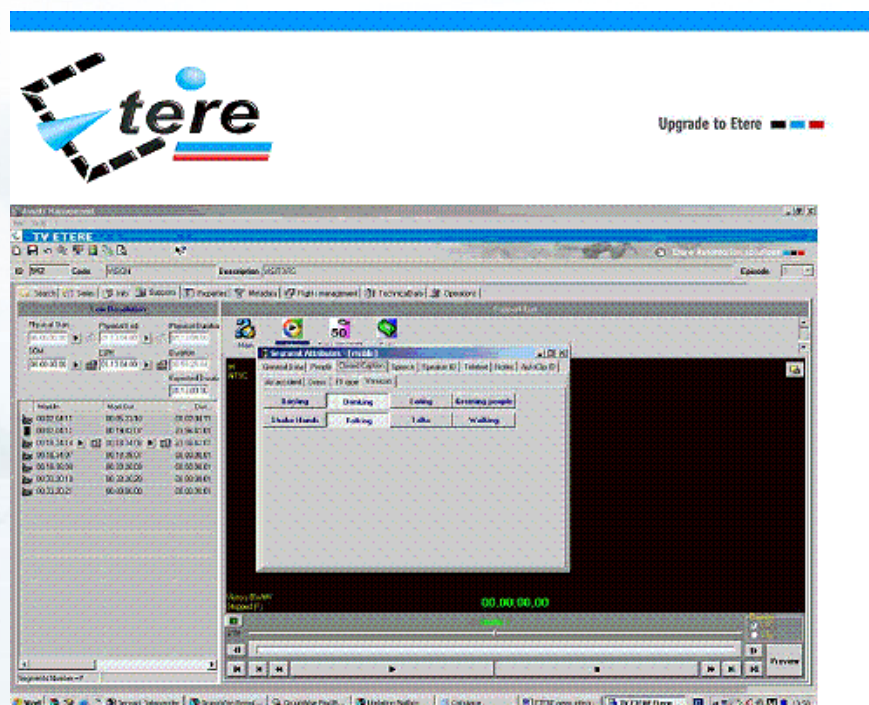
tere

Upgrade to Etere

TV ETERE

Etere Automation solution

ID
Code
Description
Episode

Search
Series
Info
Supports
Properties
Metadata
Flight management
Technical data
Operations

Low Resolution

Physical Start
Physical End
Physical Duration
SOM
EOM
Duration

Mark In
Mark Out
Dur.

Segment Attributes

General Data
People
Closed Caption
Speech
Speaker ID
Teletext
Notes
AutoClip ID

Air accident
Dress
TV gear
Windows

Barking
Drinking
Eating
Greeting people
Shake Hands
Talking
Talks
Walking

NTSC

00.00.00.00

Preview

Start